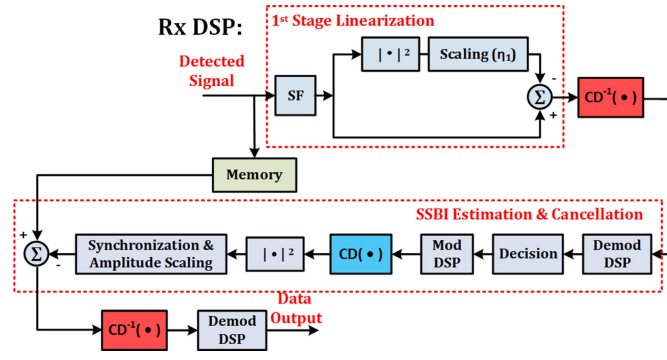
Rx DSP:

1st Stage Linearization

Detected Signal

SF

$|\bullet|^2$

Scaling ($\eta_1$)

-

+

$\Sigma$

$CD^{-1}(\bullet)$

Memory

SSBI Estimation & Cancellation

+

-

$\Sigma$

Synchronization & Amplitude Scaling

$|\bullet|^2$

$CD(\bullet)$

Mod DSP

Decision

Demod DSP

$CD^{-1}(\bullet)$

Demod DSP

Data Output